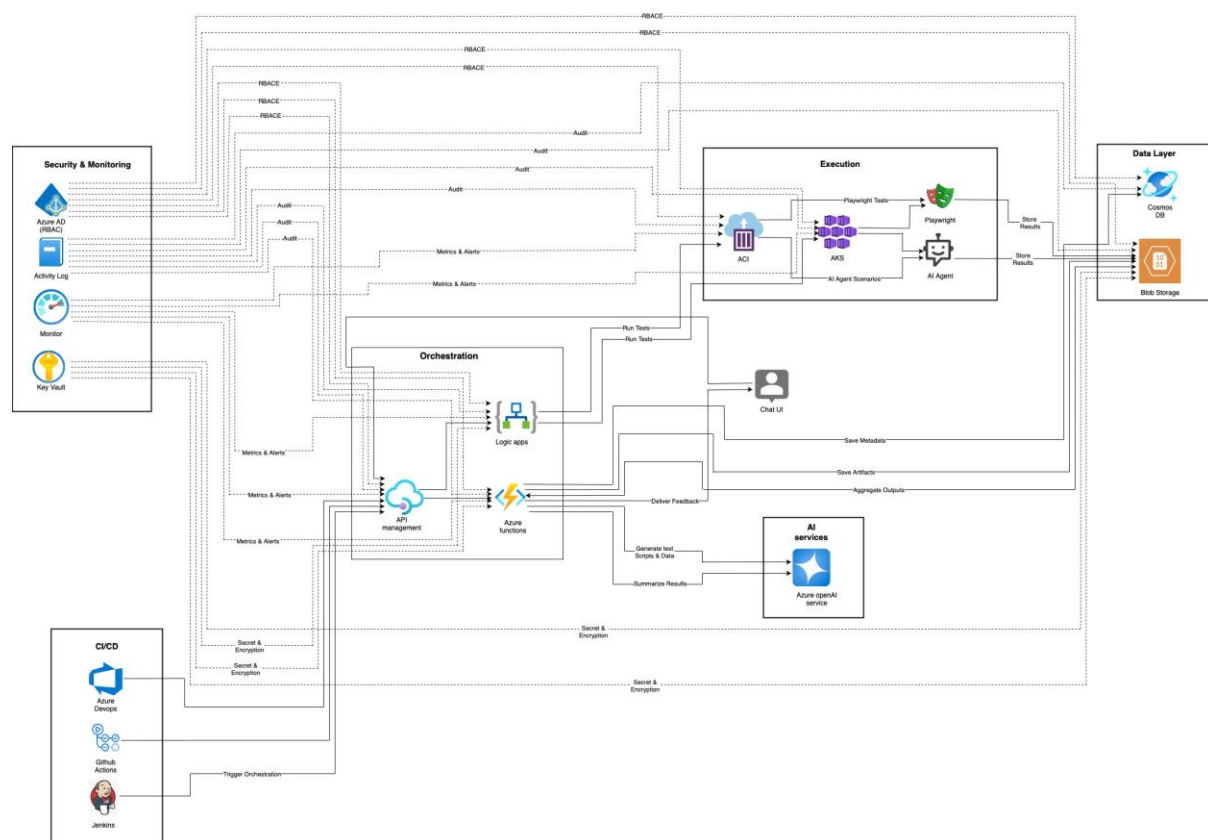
RBACE
RBACE
RBACE
RBACE
RBACE
RBACE
RBACE
Audit
Audit
Audit
Audit
Audit
Audit
Audit
Metrics & Alerts
Metrics & Alerts

Security & Monitoring
Azure AD (RBAC)
Activity Log
Monitor
Key Vault

Execution
Playwright Tests
Playwright
ACI
AKS
AI Agent
AI Agent Scenarios
Store Results
Store Results

Data Layer
Cosmos DB
Blob Storage

Run Tests
Run Tests

Orchestration
Logic apps
Chat UI
Save Metadata
Save Artifacts
Aggregate Outputs
Metrics & Alerts
Metrics & Alerts
Metrics & Alerts
API management
Azure functions
Deliver Feedback

AI services
Generate test Scripts & Data
Summarize Results
Azure openAI service

Secret & Encryption
Secret & Encryption
Secret & Encryption
Secret & Encryption

CI/CD
Azure Devops
Github Actions
Jenkins
Trigger Orchestration